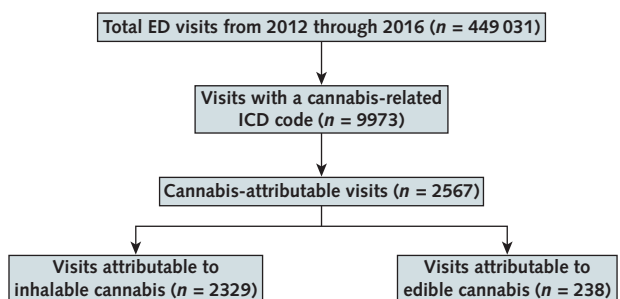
Total ED visits from 2012 through 2016 ($n$ = 449 031)

Visits with a cannabis-related ICD code ($n$ = 9973)

Cannabis-attributable visits ($n$ = 2567)

Visits attributable to inhalable cannabis ($n$ = 2329)

Visits attributable to edible cannabis ($n$ = 238)